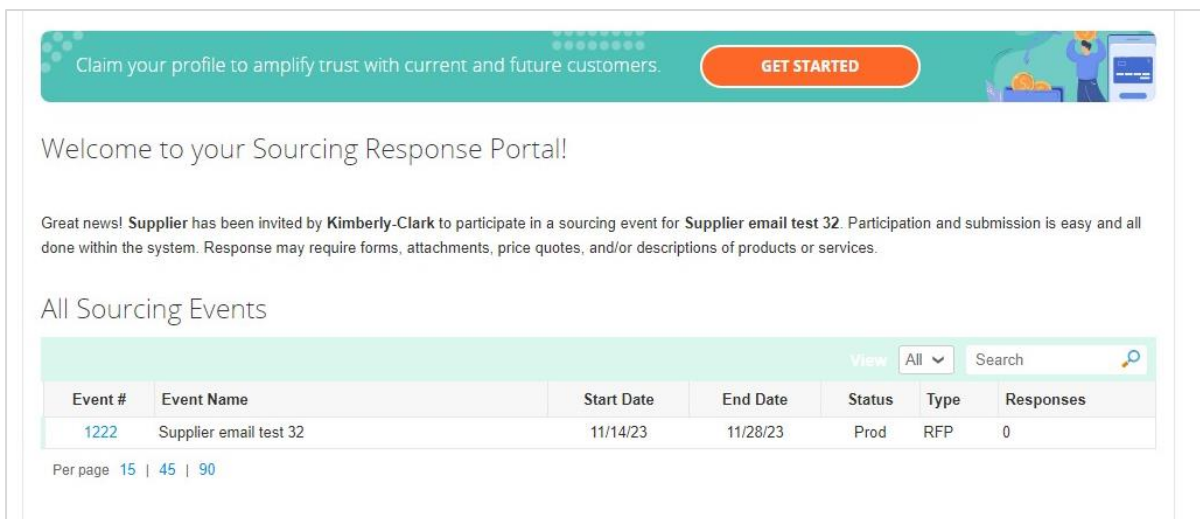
Claim your profile to amplify trust with current and future customers. GET STARTED

Welcome to your Sourcing Response Portal!

Great news! **Supplier** has been invited by **Kimberly-Clark** to participate in a sourcing event for **Supplier email test 32**. Participation and submission is easy and all done within the system. Response may require forms, attachments, price quotes, and/or descriptions of products or services.

All Sourcing Events

View All Search

| Event # | Event Name | Start Date | End Date | Status | Type | Responses |
|---|---|---|---|---|---|---|
| 1222 | Supplier email test 32 | 11/14/23 | 11/28/23 | Prod | RFP | 0 |

Per page 15 | 45 | 90